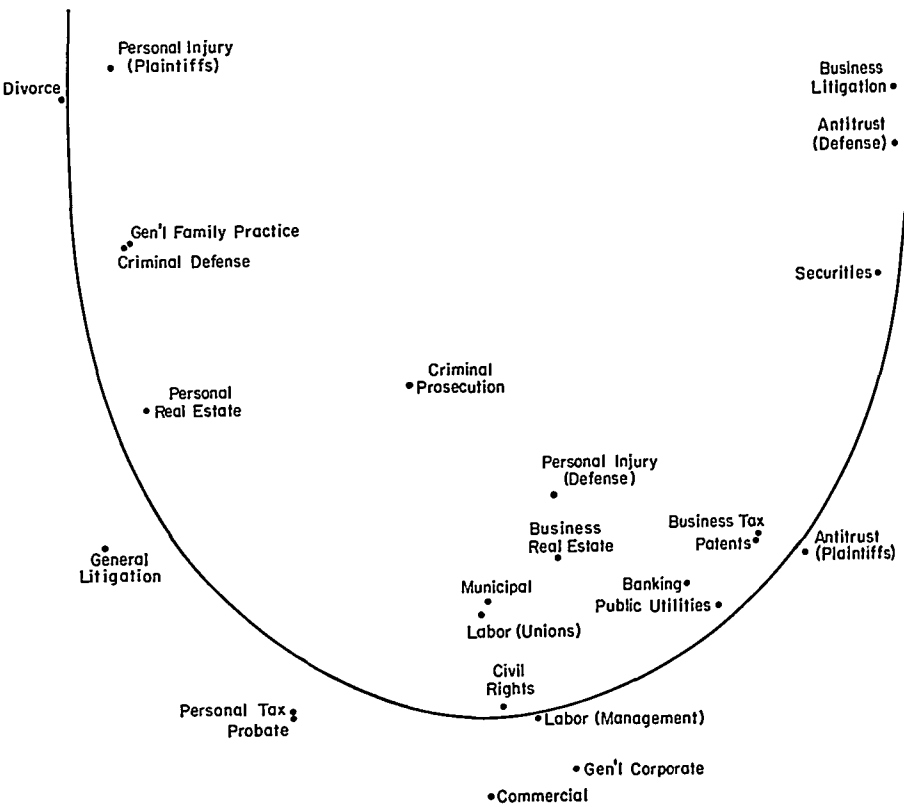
Personal Injury (Plaintiffs)

Divorce

Business Litigation

Antitrust (Defense)

Gen'l Family Practice

Criminal Defense

Securities

Criminal Prosecution

Personal Real Estate

Personal Injury (Defense)

Business Real Estate

Business Tax

Patents

Antitrust (Plaintiffs)

General Litigation

Municipal

Banking

Public Utilities

Labor (Unions)

Civil Rights

Personal Tax

Probate

Labor (Management)

Gen'l Corporate

Commercial